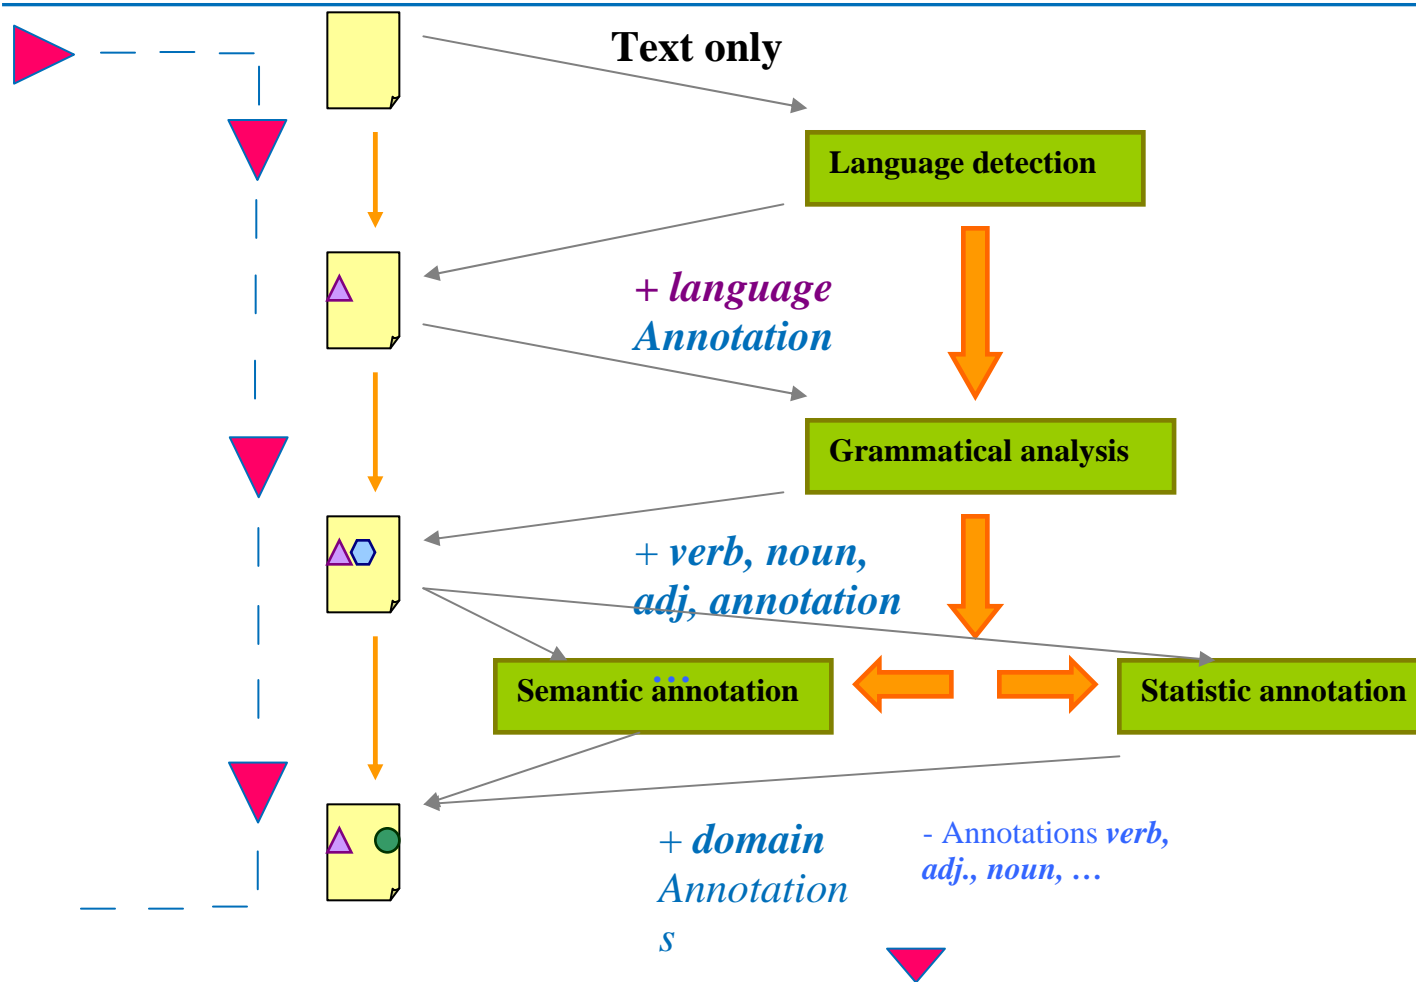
Text only

Language detection

+ language Annotation

Grammatical analysis

+ verb, noun, adj, annotation

Semantic annotation

Statistic annotation

+ domain Annotation s

- Annotations verb, adj., noun, …